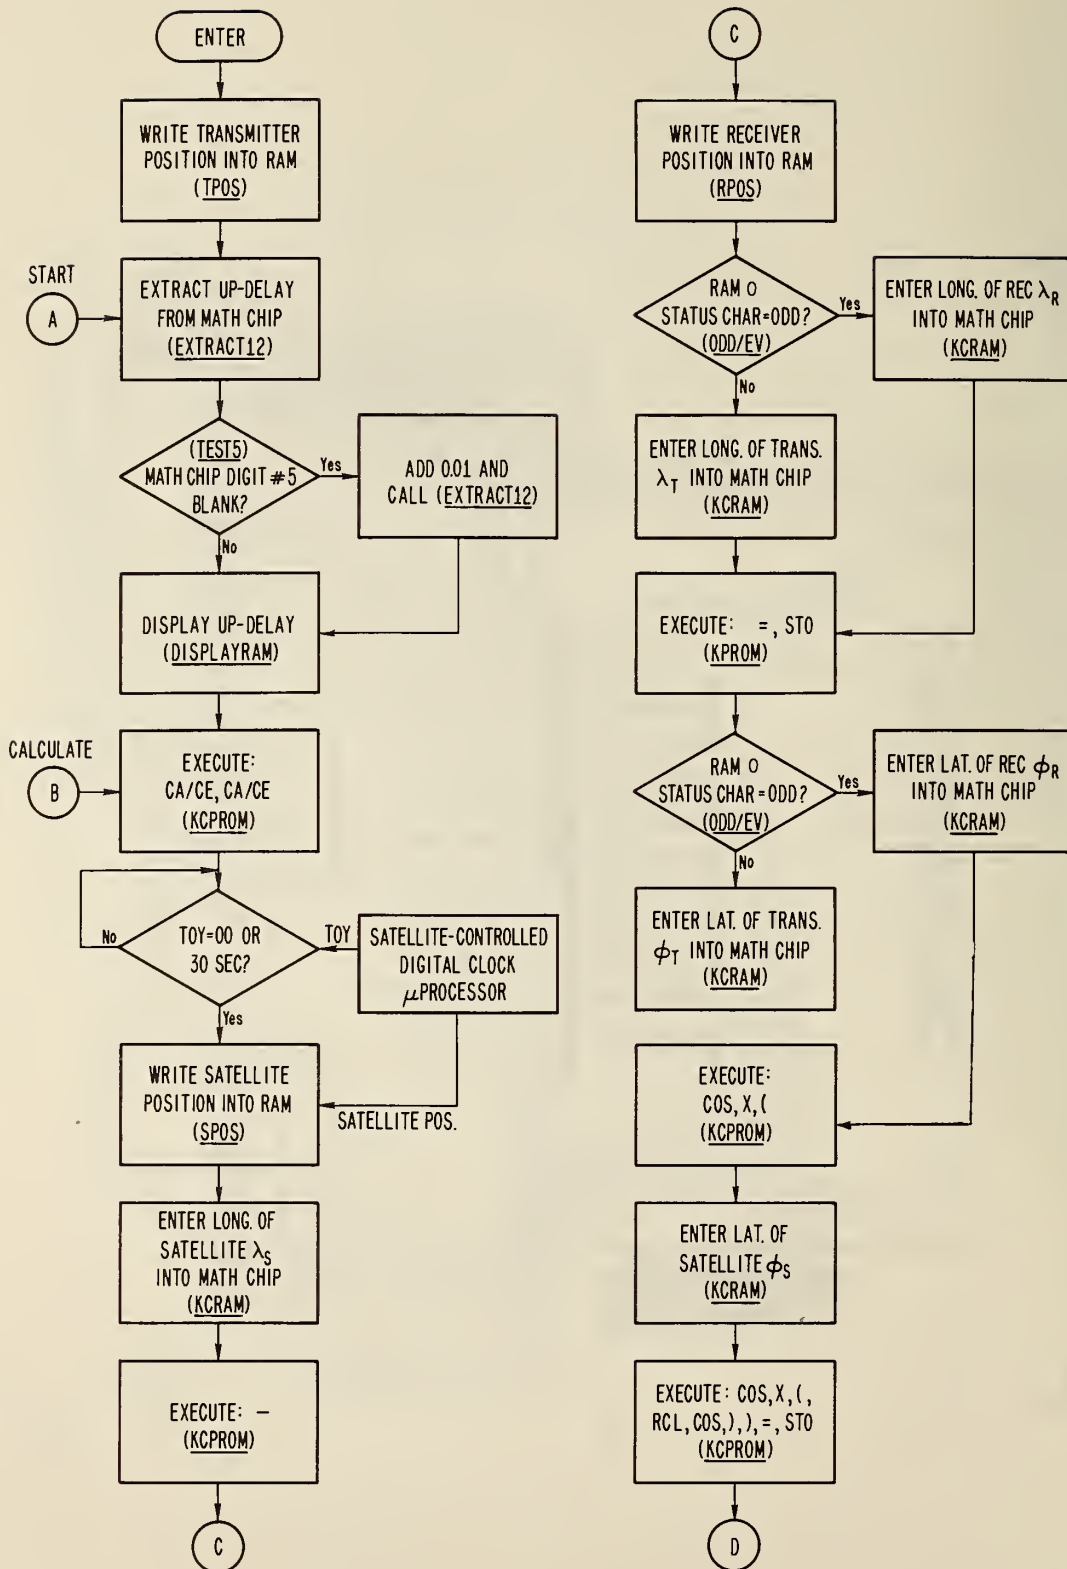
ENTER

WRITE TRANSMITTER POSITION INTO RAM (TPOS)

START

A

EXTRACT UP-DELAY FROM MATH CHIP (EXTRACT12)

(TEST5) MATH CHIP DIGIT #5 BLANK?

Yes

ADD 0.01 AND CALL (EXTRACT12)

No

DISPLAY UP-DELAY (DISPLAYRAM)

CALCULATE

B

EXECUTE: CA/CE, CA/CE (KCPROM)

No

TOY=00 OR 30 SEC?

TOY

SATELLITE-CONTROLLED DIGITAL CLOCK $\mu$PROCESSOR

Yes

WRITE SATELLITE POSITION INTO RAM (SPOS)

SATELLITE POS.

ENTER LONG. OF SATELLITE $\lambda_S$ INTO MATH CHIP (KCRAM)

EXECUTE: − (KCPROM)

C

C

WRITE RECEIVER POSITION INTO RAM (RPOS)

RAM O STATUS CHAR=ODD? (ODD/EV)

Yes

ENTER LONG. OF REC $\lambda_R$ INTO MATH CHIP (KCRAM)

No

ENTER LONG. OF TRANS. $\lambda_T$ INTO MATH CHIP (KCRAM)

EXECUTE: =, STO (KPROM)

RAM O STATUS CHAR = ODD? (ODD/EV)

Yes

ENTER LAT. OF REC $\phi_R$ INTO MATH CHIP (KCRAM)

No

ENTER LAT. OF TRANS. $\phi_T$ INTO MATH CHIP (KCRAM)

EXECUTE: COS, X, ( (KCPROM)

ENTER LAT. OF SATELLITE $\phi_S$ (KCRAM)

EXECUTE: COS, X, (, RCL, COS, ), ), =, STO (KCPROM)

D